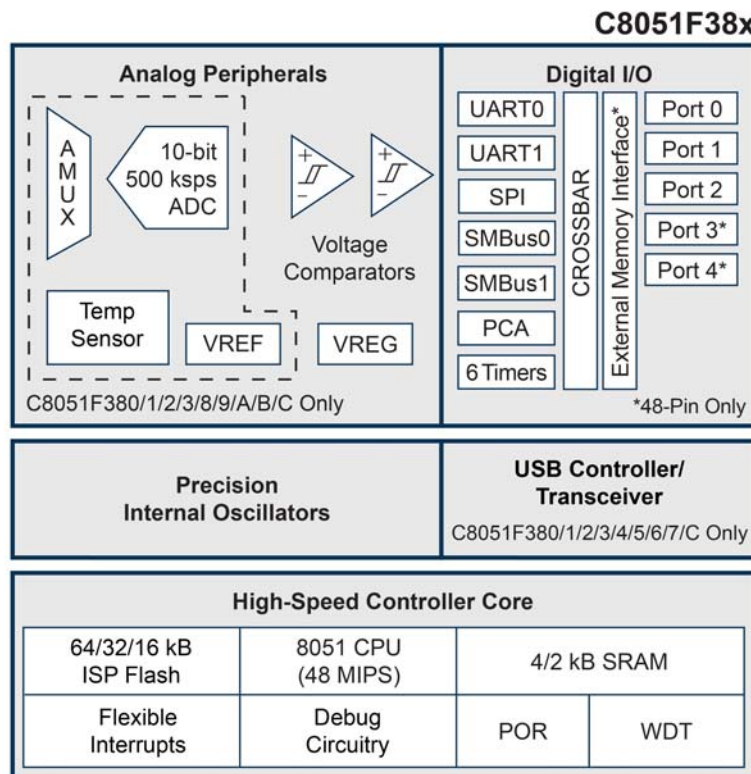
C8051F38x

Analog Peripherals

A
M
U
X

10-bit
500 ksps
ADC

+
−

+
−

Voltage
Comparators

Temp
Sensor

VREF

VREG

C8051F380/1/2/3/8/9/A/B/C Only

Digital I/O

UART0

UART1

SPI

SMBus0

SMBus1

PCA

6 Timers

CROSSBAR

External Memory Interface*

Port 0

Port 1

Port 2

Port 3*

Port 4*

*48-Pin Only

Precision
Internal Oscillators

USB Controller/
Transceiver

C8051F380/1/2/3/4/5/6/7/C Only

High-Speed Controller Core

| 64/32/16 kB ISP Flash | 8051 CPU (48 MIPS) | 4/2 kB SRAM | |
|---|---|---|---|
| Flexible Interrupts | Debug Circuitry | POR | WDT |